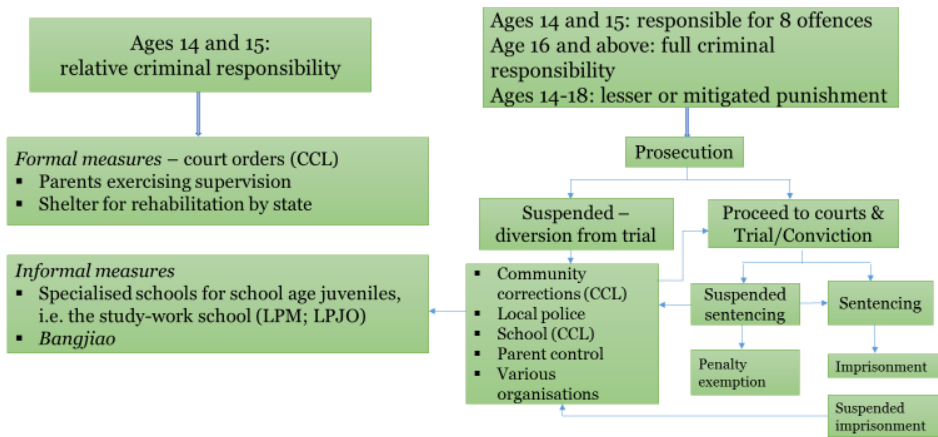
Ages 14 and 15: relative criminal responsibility

Formal measures – court orders (CCL)
▪ Parents exercising supervision
▪ Shelter for rehabilitation by state

Informal measures
▪ Specialised schools for school age juveniles, i.e. the study-work school (LPM; LPJO)
▪ Bangjiao

Ages 14 and 15: responsible for 8 offences
Age 16 and above: full criminal responsibility
Ages 14-18: lesser or mitigated punishment

Prosecution

Suspended – diversion from trial

Proceed to courts & Trial/Conviction

▪ Community corrections (CCL)
▪ Local police
▪ School (CCL)
▪ Parent control
▪ Various organisations

Suspended sentencing

Sentencing

Penalty exemption

Imprisonment

Suspended imprisonment